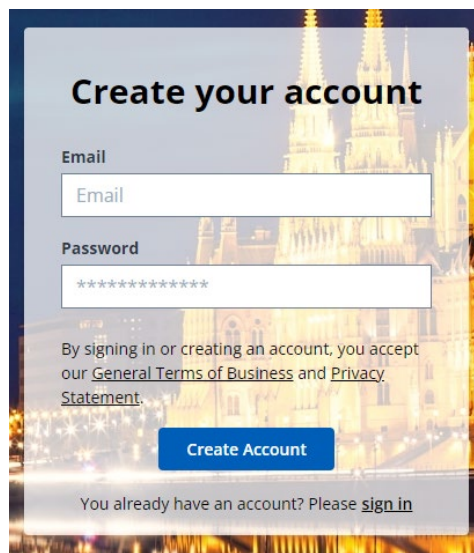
Create your account

Email

Email

Password

*************

By signing in or creating an account, you accept our General Terms of Business and Privacy Statement.

Create Account

You already have an account? Please sign in